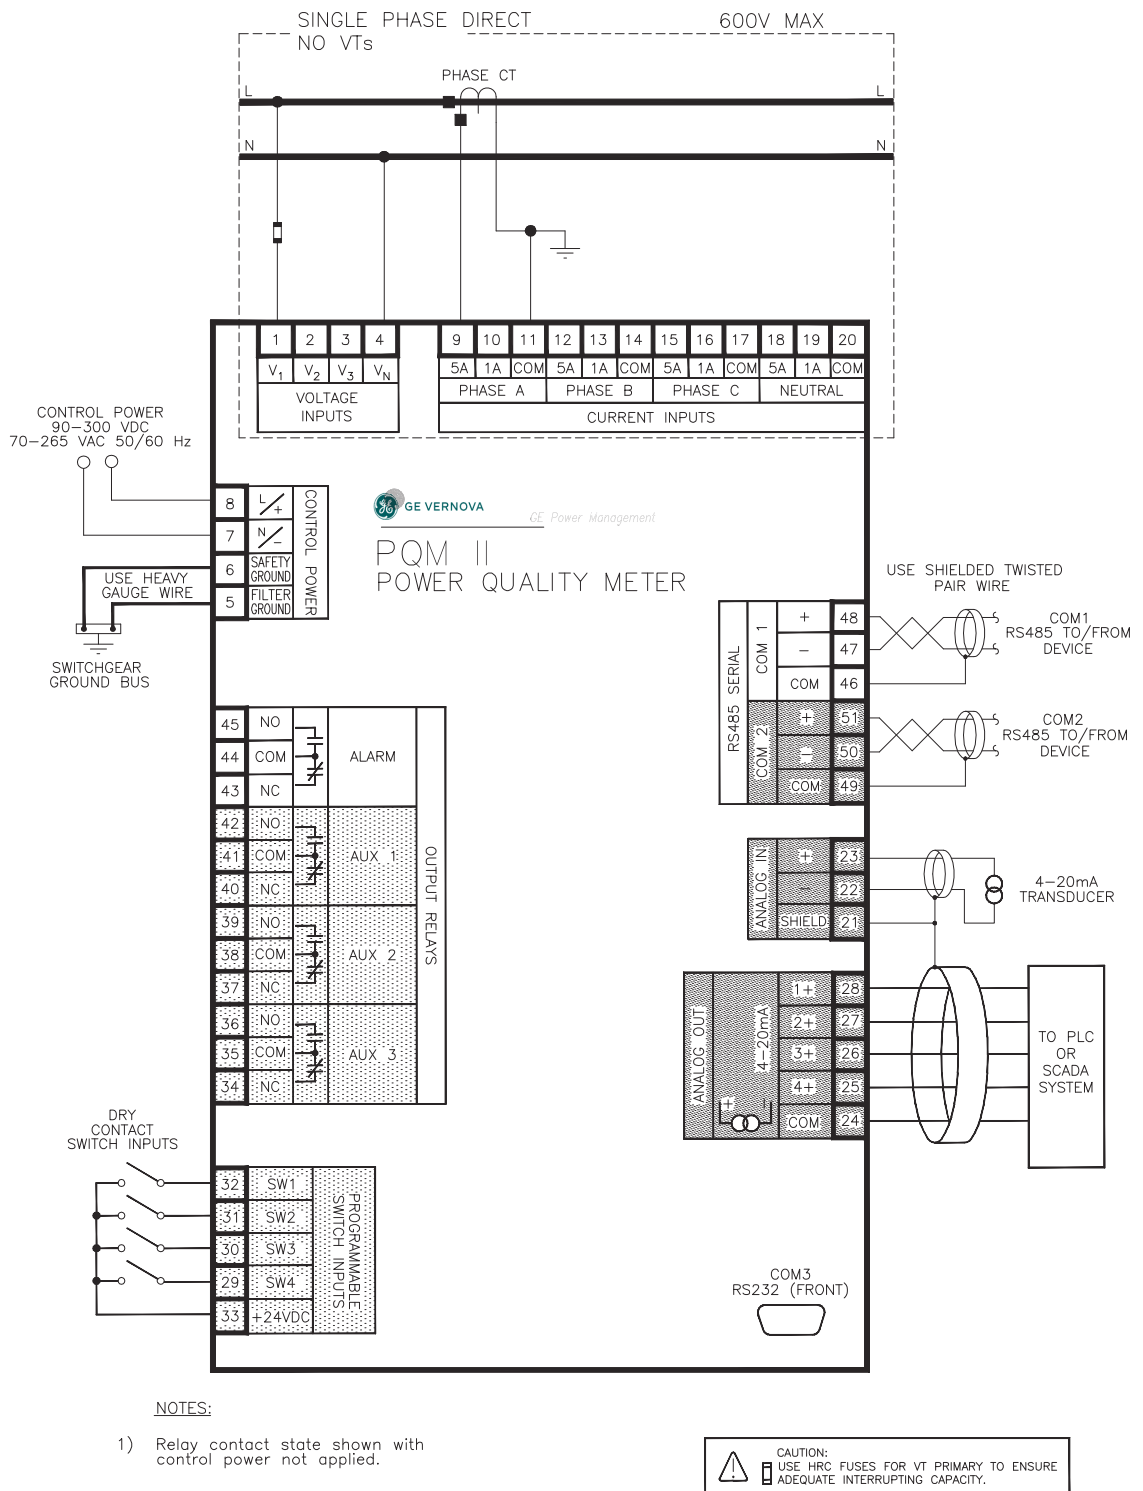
SINGLE PHASE DIRECT NO VTs

600V MAX

PHASE CT

L

L

N

N

1 2 3 4

$V_1$ $V_2$ $V_3$ $V_N$

VOLTAGE INPUTS

9 10 11 12 13 14 15 16 17 18 19 20

5A 1A COM 5A 1A COM 5A 1A COM 5A 1A COM

PHASE A PHASE B PHASE C NEUTRAL

CURRENT INPUTS

CONTROL POWER 90–300 VDC 70–265 VAC 50/60 Hz

8 L/+

7 N/–

6 SAFETY GROUND

5 FILTER GROUND

CONTROL POWER

USE HEAVY GAUGE WIRE

SWITCHGEAR GROUND BUS

GE VERNOVA

GE Power Management

PQM II
POWER QUALITY METER

USE SHIELDED TWISTED PAIR WIRE

RS485 SERIAL

COM 1 + 48
– 47
COM 46

COM1 RS485 TO/FROM DEVICE

COM 2 + 51
– 50
COM 49

COM2 RS485 TO/FROM DEVICE

ANALOG IN + 23
– 22
SHIELD 21

4–20mA TRANSDUCER

ANALOG OUT 4–20mA
1+ 28
2+ 27
3+ 26
4+ 25
COM 24

TO PLC OR SCADA SYSTEM

45 NO
44 COM
43 NC
ALARM

42 NO
41 COM
40 NC
AUX 1

39 NO
38 COM
37 NC
AUX 2

36 NO
35 COM
34 NC
AUX 3

OUTPUT RELAYS

DRY CONTACT SWITCH INPUTS

32 SW1
31 SW2
30 SW3
29 SW4
33 +24VDC

PROGRAMMABLE SWITCH INPUTS

COM3 RS232 (FRONT)

NOTES:

1) Relay contact state shown with control power not applied.

CAUTION:
USE HRC FUSES FOR VT PRIMARY TO ENSURE ADEQUATE INTERRUPTING CAPACITY.